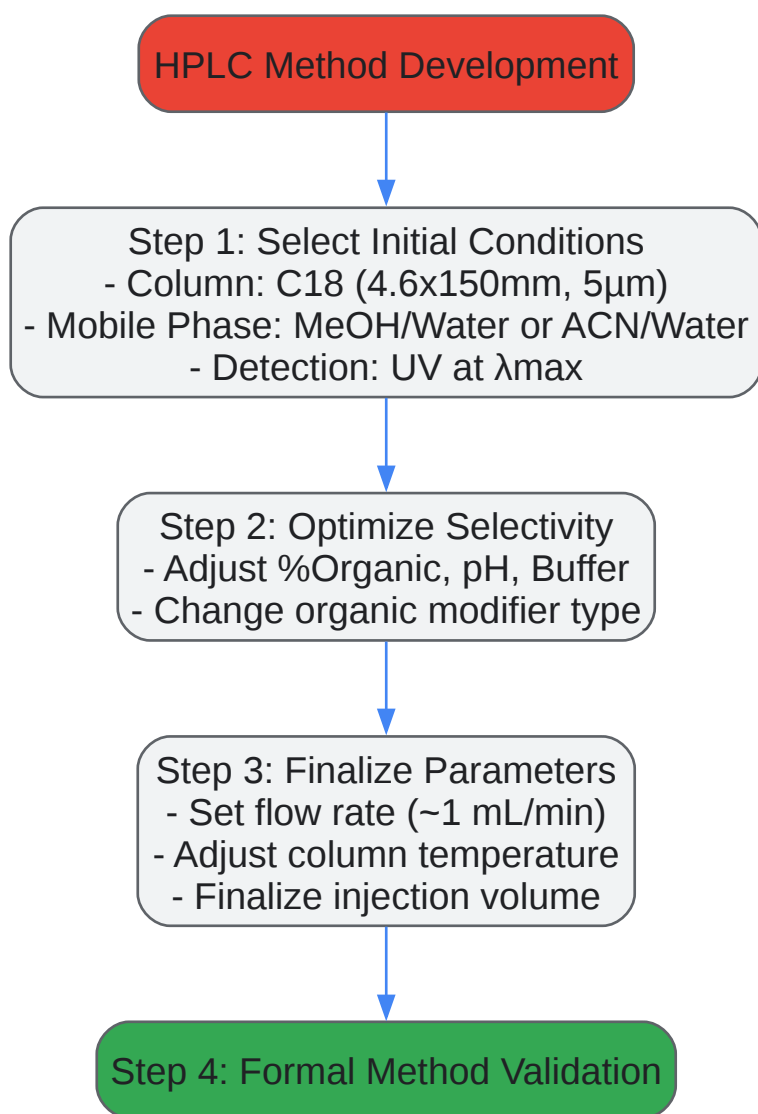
HPLC Method Development

Step 1: Select Initial Conditions
- Column: C18 (4.6x150mm, 5µm)
- Mobile Phase: MeOH/Water or ACN/Water
- Detection: UV at λmax

Step 2: Optimize Selectivity
- Adjust %Organic, pH, Buffer
- Change organic modifier type

Step 3: Finalize Parameters
- Set flow rate (~1 mL/min)
- Adjust column temperature
- Finalize injection volume

Step 4: Formal Method Validation